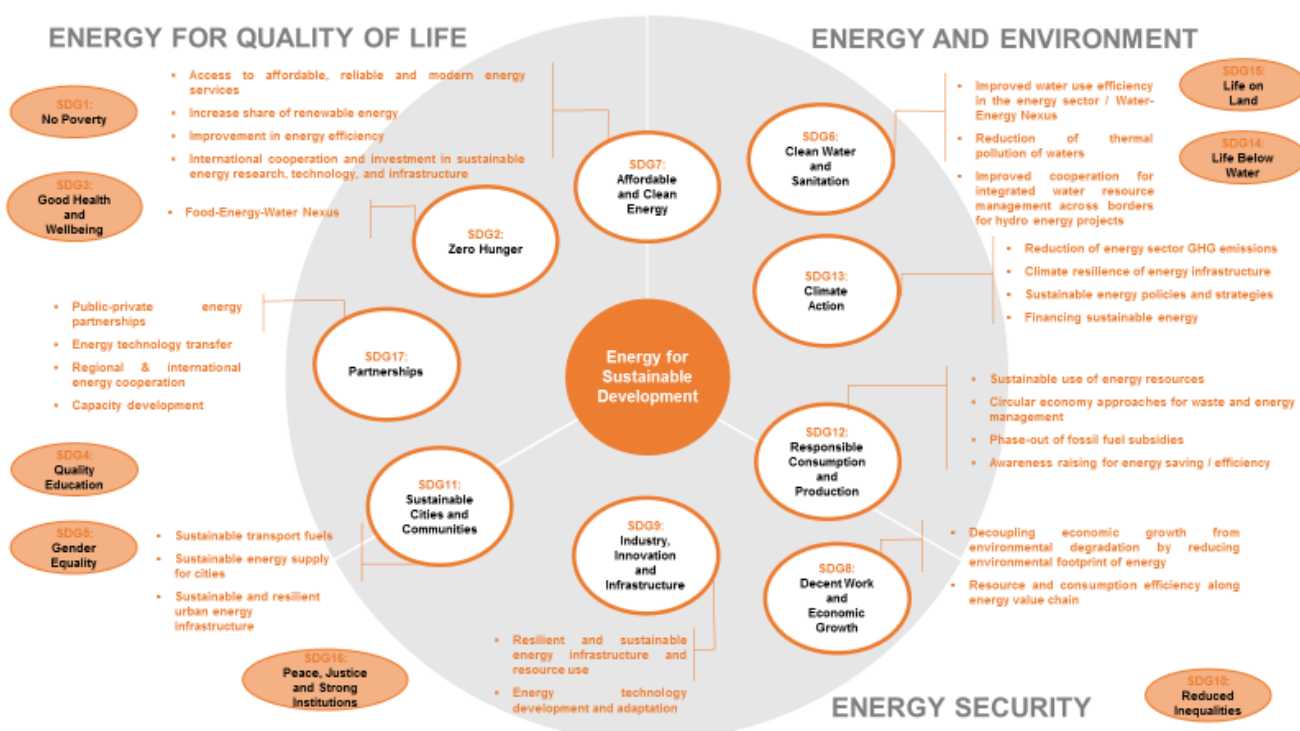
ENERGY FOR QUALITY OF LIFE

ENERGY AND ENVIRONMENT

SDG1:
No Poverty

SDG3:
Good Health and Wellbeing

- Access to affordable, reliable and modern energy services
- Increase share of renewable energy
- Improvement in energy efficiency
- International cooperation and investment in sustainable energy research, technology, and infrastructure

SDG7:
Affordable and Clean Energy

- Food-Energy-Water Nexus

SDG2:
Zero Hunger

- Improved water use efficiency in the energy sector / Water-Energy Nexus
- Reduction of thermal pollution of waters
- Improved cooperation for integrated water resource management across borders for hydro energy projects

SDG6:
Clean Water and Sanitation

SDG15:
Life on Land

SDG14:
Life Below Water

- Reduction of energy sector GHG emissions
- Climate resilience of energy infrastructure
- Sustainable energy policies and strategies
- Financing sustainable energy

SDG13:
Climate Action

- Public-private energy partnerships
- Energy technology transfer
- Regional & international energy cooperation
- Capacity development

SDG17:
Partnerships

Energy for Sustainable Development

- Sustainable use of energy resources
- Circular economy approaches for waste and energy management
- Phase-out of fossil fuel subsidies
- Awareness raising for energy saving / efficiency

SDG12:
Responsible Consumption and Production

SDG4:
Quality Education

SDG5:
Gender Equality

SDG11:
Sustainable Cities and Communities

- Sustainable transport fuels
- Sustainable energy supply for cities
- Sustainable and resilient urban energy infrastructure

SDG9:
Industry, Innovation and Infrastructure

- Decoupling economic growth from environmental degradation by reducing environmental footprint of energy
- Resource and consumption efficiency along energy value chain

SDG8:
Decent Work and Economic Growth

- Resilient and sustainable energy infrastructure and resource use
- Energy technology development and adaptation

SDG16:
Peace, Justice and Strong Institutions

ENERGY SECURITY

SDG10:
Reduced Inequalities